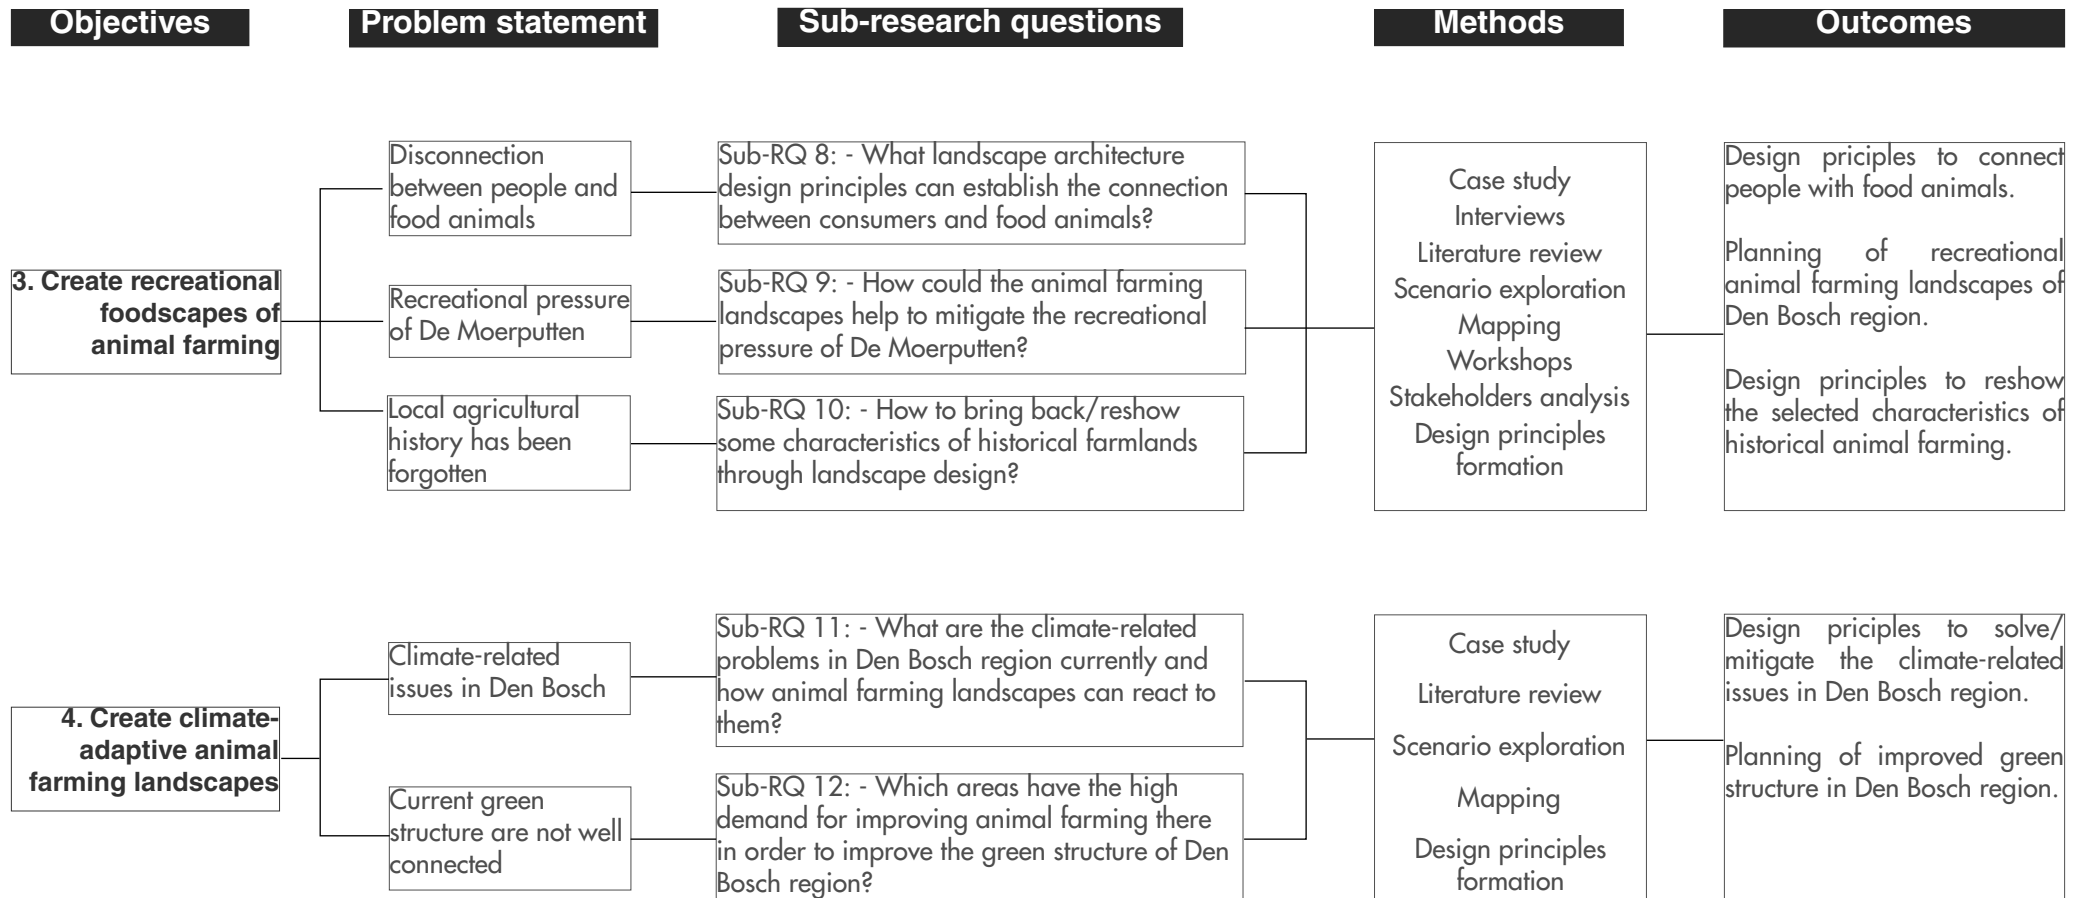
Objectives

Problem statement

Sub-research questions

Methods

Outcomes

3. Create recreational foodscapes of animal farming

Disconnection between people and food animals

Recreational pressure of De Moerputten

Local agricultural history has been forgotten

Sub-RQ 8: - What landscape architecture design principles can establish the connection between consumers and food animals?

Sub-RQ 9: - How could the animal farming landscapes help to mitigate the recreational pressure of De Moerputten?

Sub-RQ 10: - How to bring back/reshow some characteristics of historical farmlands through landscape design?

Case study
Interviews
Literature review
Scenario exploration
Mapping
Workshops
Stakeholders analysis
Design principles formation

Design principles to connect people with food animals.

Planning of recreational animal farming landscapes of Den Bosch region.

Design principles to reshow the selected characteristics of historical animal farming.

4. Create climate-adaptive animal farming landscapes

Climate-related issues in Den Bosch

Current green structure are not well connected

Sub-RQ 11: - What are the climate-related problems in Den Bosch region currently and how animal farming landscapes can react to them?

Sub-RQ 12: - Which areas have the high demand for improving animal farming there in order to improve the green structure of Den Bosch region?

Case study
Literature review
Scenario exploration
Mapping
Design principles formation

Design principles to solve/ mitigate the climate-related issues in Den Bosch region.

Planning of improved green structure in Den Bosch region.